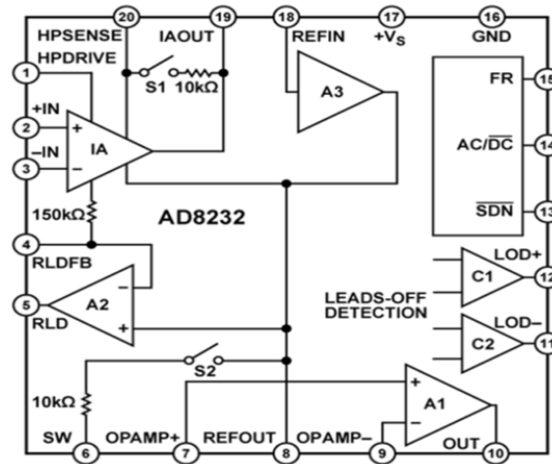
20
19
18
17
16
HPSENSE
IAOUT
REFIN
+V$_S$
GND
1
HPDRIVE
S1
10kΩ
A3
FR
15
2
+IN
IA
AC/$\overline{DC}$
14
3
–IN
150kΩ
AD8232
$\overline{SDN}$
13
4
RLDFB
LOD+
5
A2
C1
12
RLD
LEADS-OFF DETECTION
LOD–
C2
11
S2
10kΩ
A1
SW
OPAMP+
REFOUT
OPAMP–
OUT
6
7
8
9
10